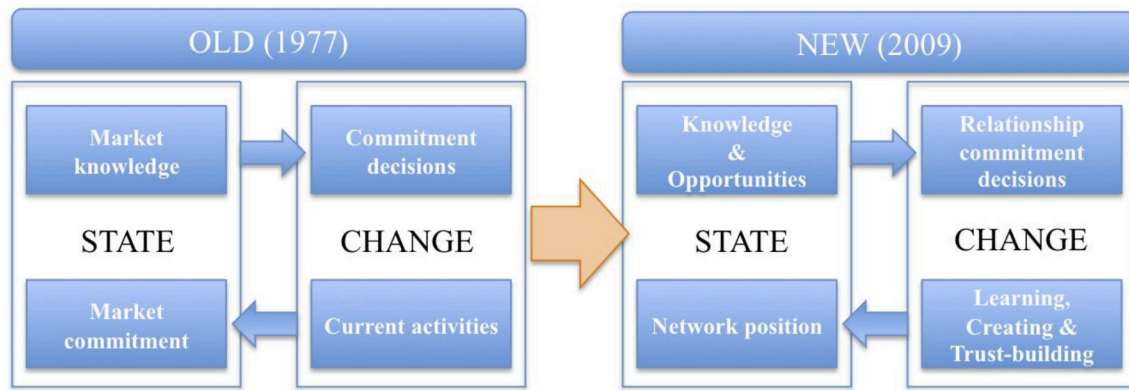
OLD (1977)

Market knowledge

Commitment decisions

STATE

CHANGE

Market commitment

Current activities

NEW (2009)

Knowledge & Opportunities

Relationship commitment decisions

STATE

CHANGE

Network position

Learning, Creating & Trust-building